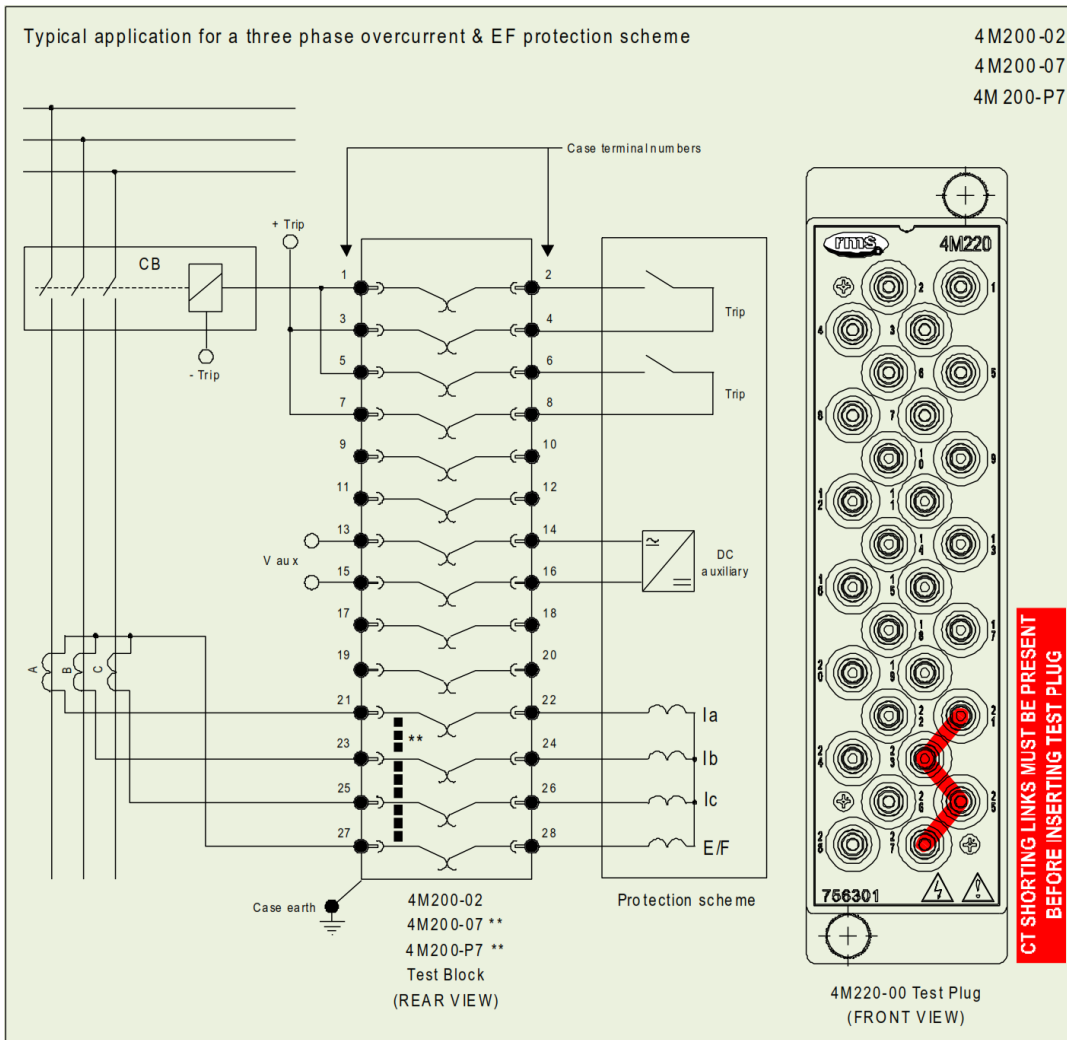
Typical application for a three phase overcurrent & EF protection scheme

4M200-02
4M200-07
4M200-P7

Case terminal numbers

+ Trip

CB

- Trip

1 2
3 4
5 6
7 8
9 10
11 12
13 14
15 16
17 18
19 20
21 22
23 24
25 26
27 28

Trip

Trip

V aux

DC auxiliary

A B C

Ia
Ib
Ic
E/F

**

Case earth

4M200-02
4M200-07 **
4M200-P7 **
Test Block
(REAR VIEW)

Protection scheme

rms 4M220

2 1
4 3
6 5
8 7
10 9
12 11
14 13
16 15
18 17
20 19
22 21
24 23
26 25
28 27

756301

4M220-00 Test Plug
(FRONT VIEW)

CT SHORTING LINKS MUST BE PRESENT BEFORE INSERTING TEST PLUG